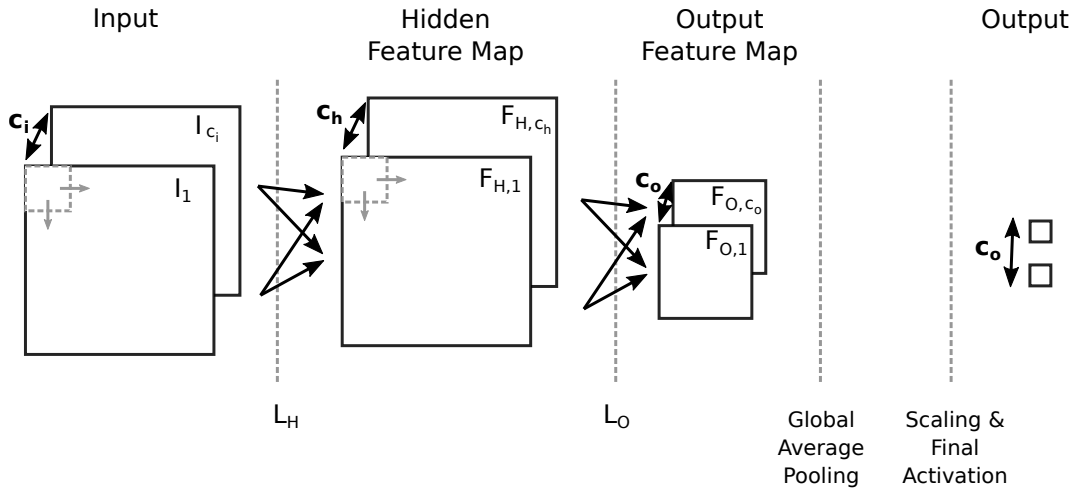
Input

Hidden Feature Map

Output Feature Map

Output

$\mathbf{c_i}$

$I_{c_i}$

$I_1$

$\mathbf{c_h}$

$F_{H,c_h}$

$F_{H,1}$

$\mathbf{c_o}$

$F_{O,c_o}$

$F_{O,1}$

$\mathbf{c_o}$

$L_H$

$L_O$

Global Average Pooling

Scaling & Final Activation